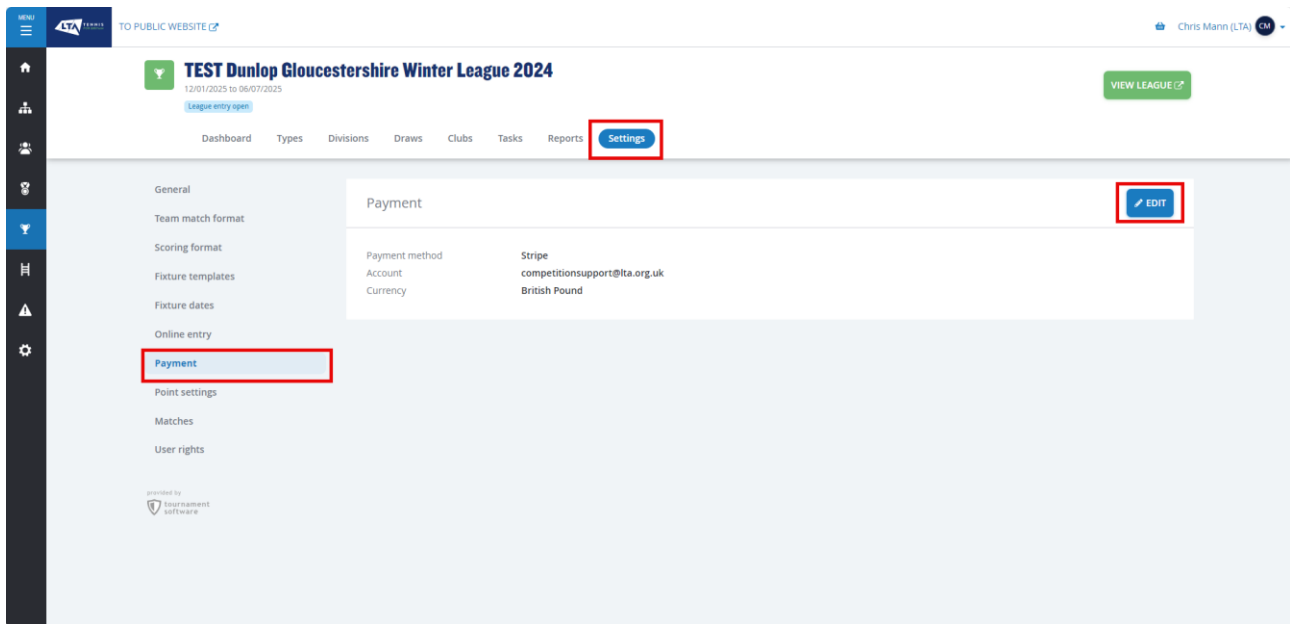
MENU

LTA TENNIS

TO PUBLIC WEBSITE

Chris Mann (LTA) CM

TEST Dunlop Gloucestershire Winter League 2024

12/01/2025 to 06/07/2025

League entry open

VIEW LEAGUE

Dashboard Types Divisions Draws Clubs Tasks Reports Settings

General
Team match format
Scoring format
Fixture templates
Fixture dates
Online entry
Payment
Point settings
Matches
User rights

provided by tournament software

Payment

EDIT

| | |
|---|---|
| Payment method | Stripe |
| Account | competitionsupport@lta.org.uk |
| Currency | British Pound |